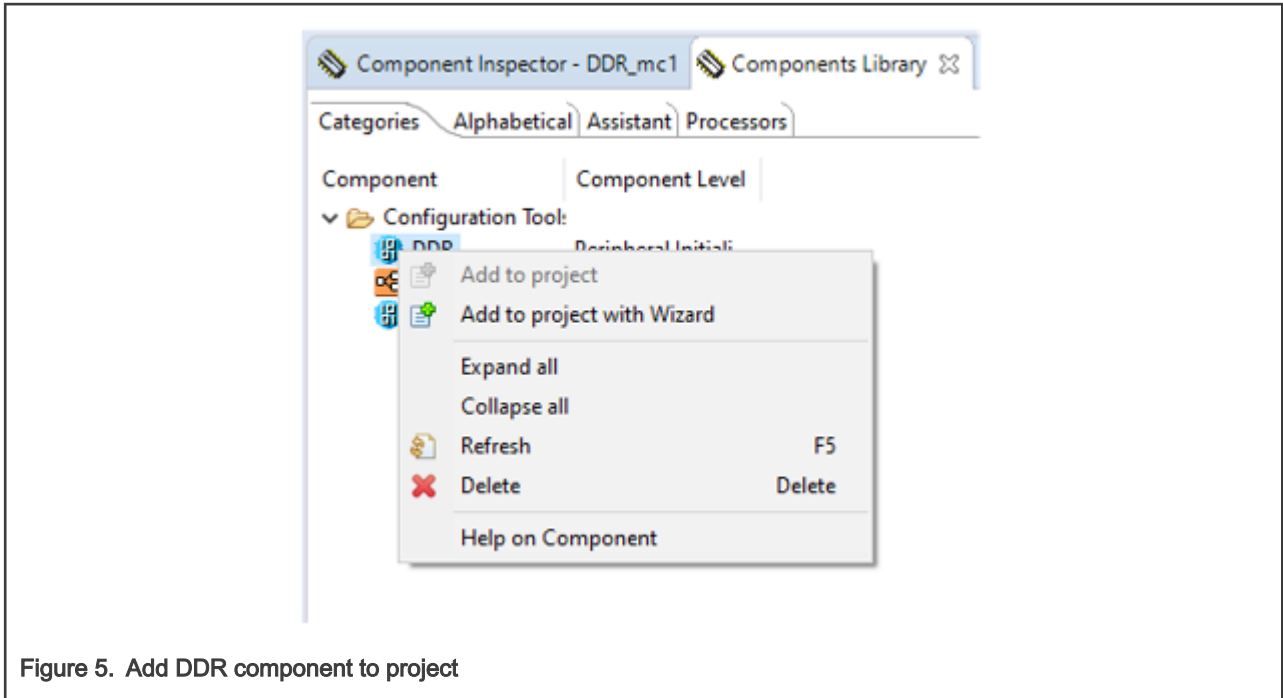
Component Inspector - DDR_mc1 Components Library

Categories Alphabetical Assistant Processors

| Component | Component Level |
|---|---|
| Configuration Tool: | |
| DDR | Peripheral Initiali |

Add to project
Add to project with Wizard
Expand all
Collapse all
Refresh F5
Delete Delete
Help on Component

Figure 5. Add DDR component to project